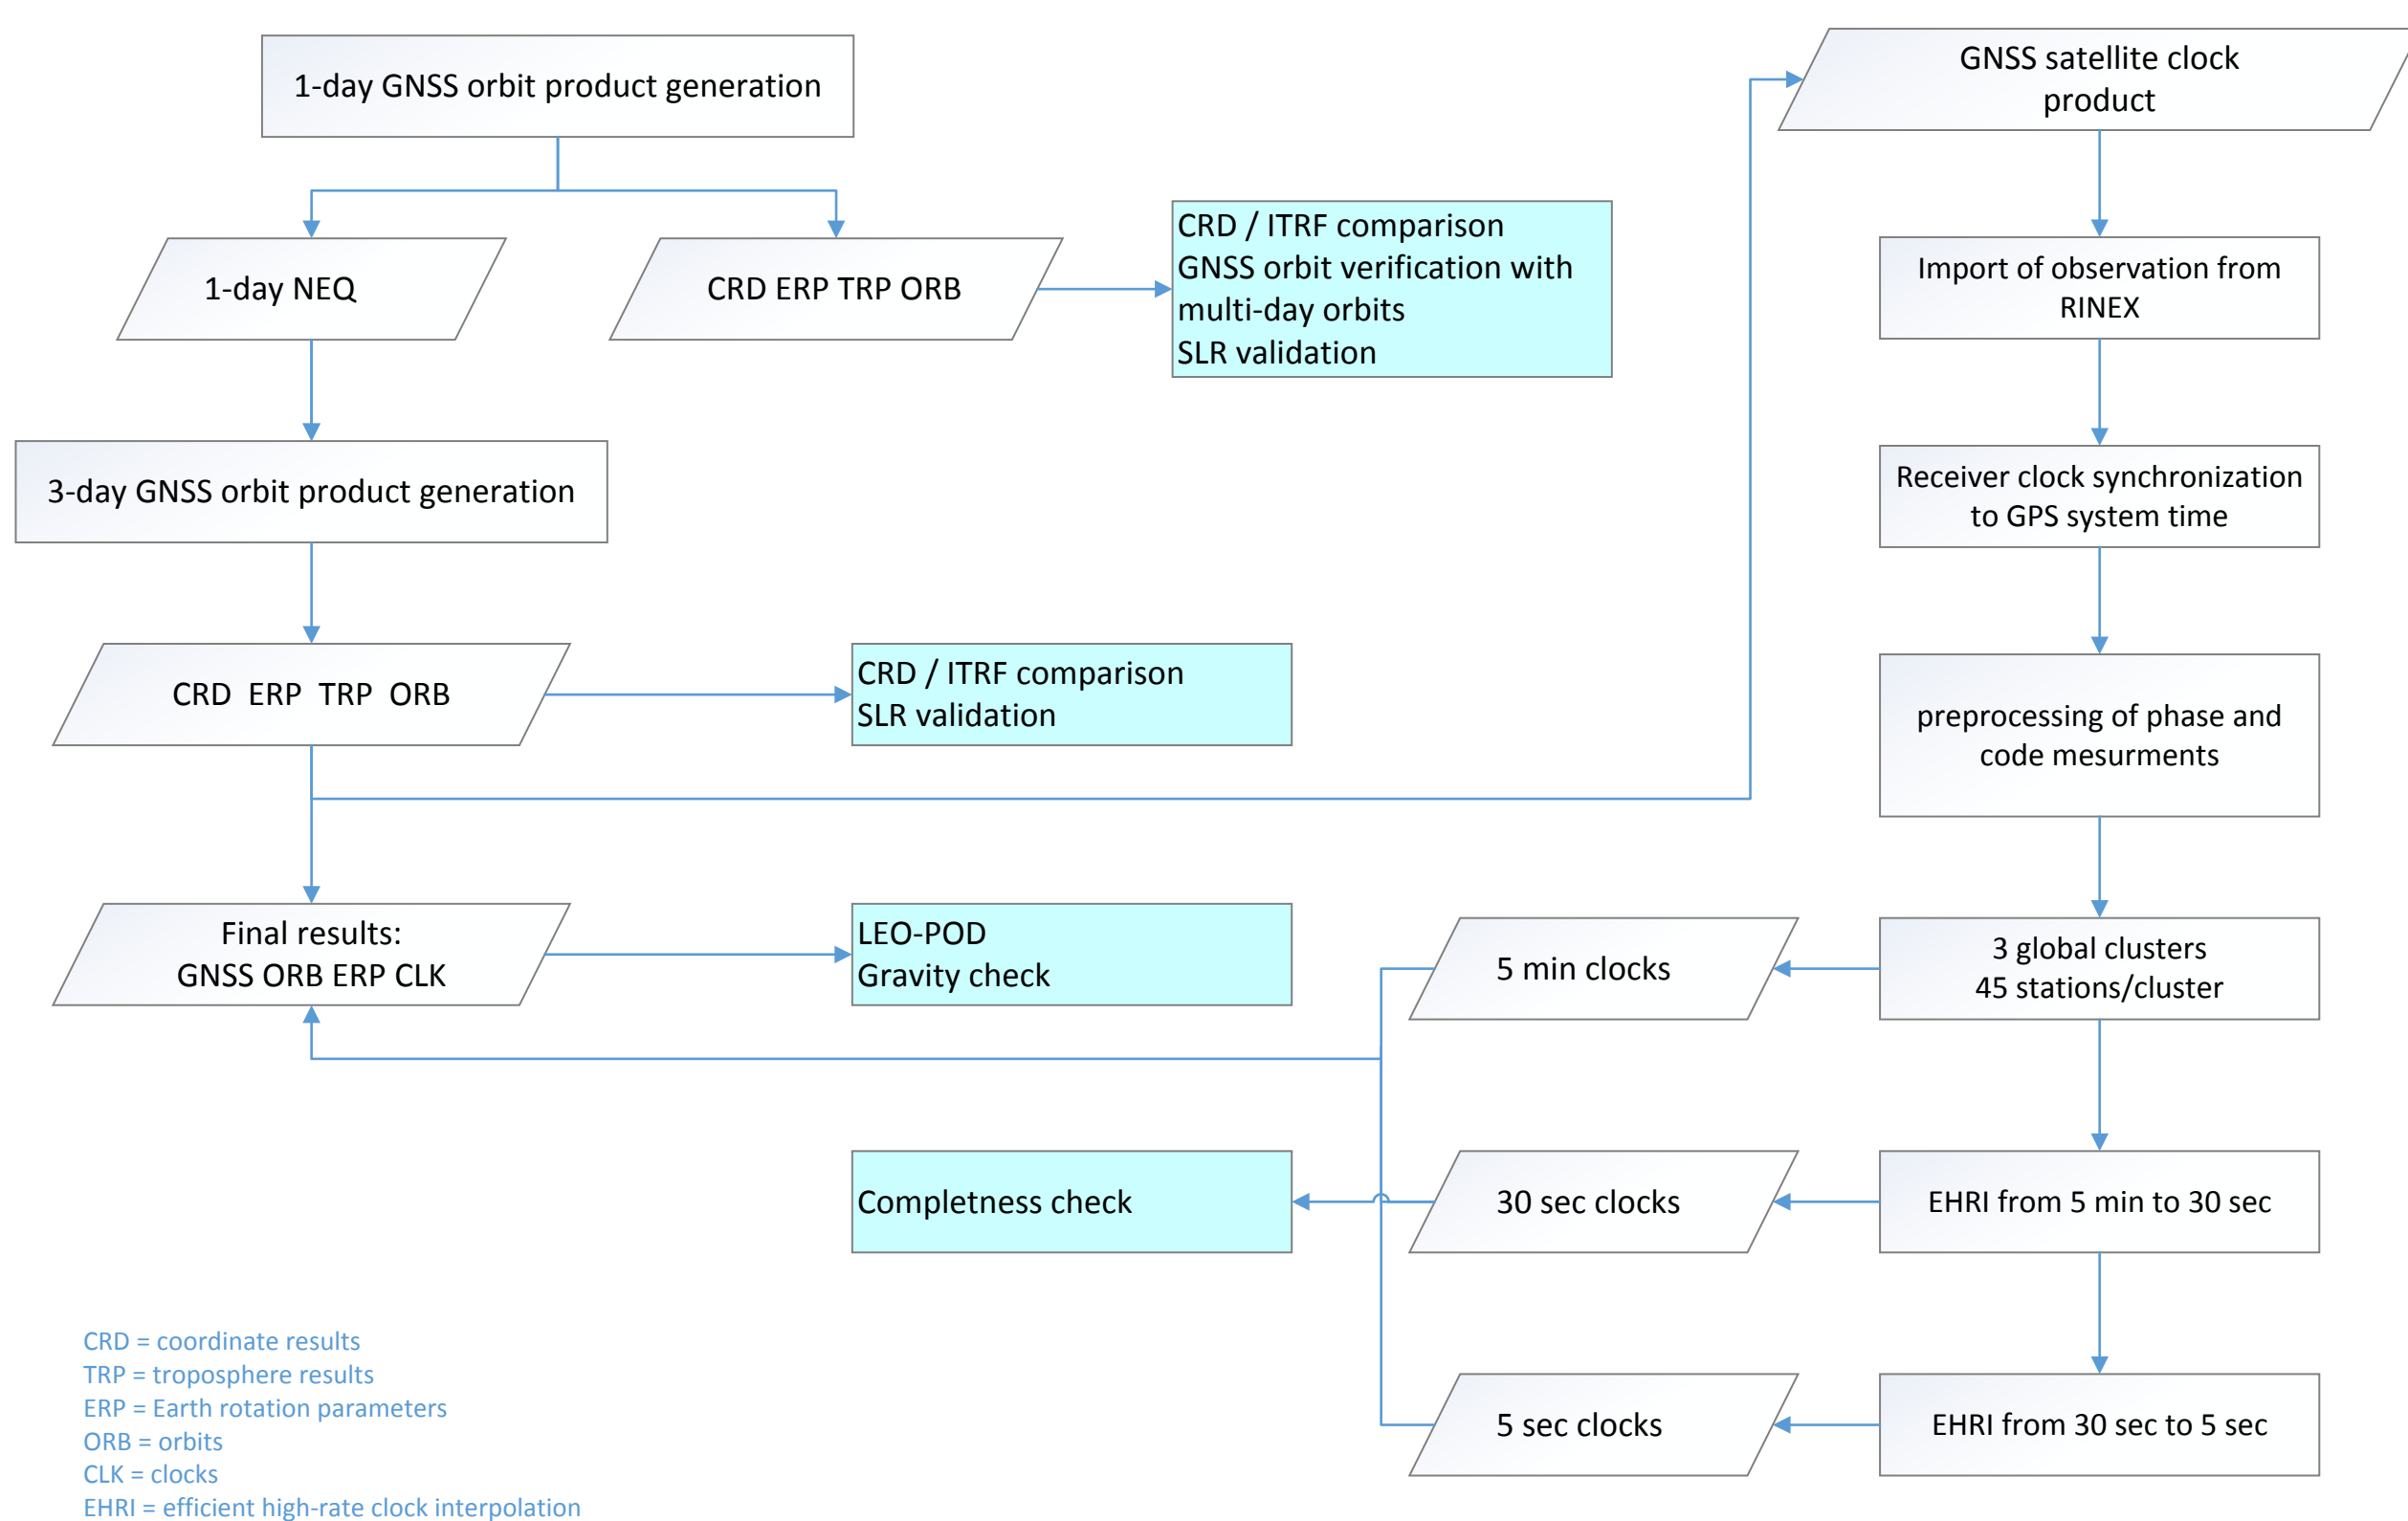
1-day GNSS orbit product generation

1-day NEQ

CRD ERP TRP ORB

CRD / ITRF comparison
GNSS orbit verification with multi-day orbits
SLR validation

3-day GNSS orbit product generation

CRD ERP TRP ORB

CRD / ITRF comparison
SLR validation

Final results:
GNSS ORB ERP CLK

LEO-POD
Gravity check

Completness check

GNSS satellite clock product

Import of observation from RINEX

Receiver clock synchronization to GPS system time

preprocessing of phase and code mesurments

3 global clusters
45 stations/cluster

5 min clocks

EHRI from 5 min to 30 sec

30 sec clocks

EHRI from 30 sec to 5 sec

5 sec clocks

CRD = coordinate results
TRP = troposphere results
ERP = Earth rotation parameters
ORB = orbits
CLK = clocks
EHRI = efficient high-rate clock interpolation